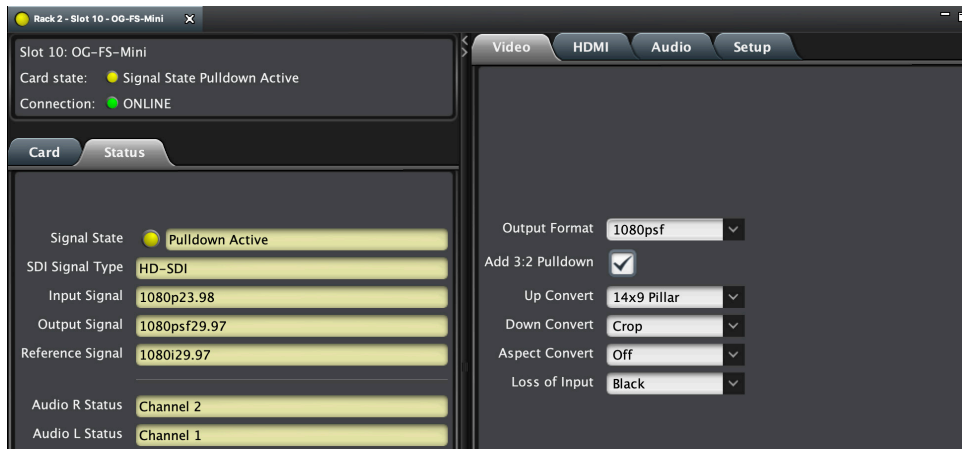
Rack 2 - Slot 10 - OG-FS-Mini

Slot 10: OG-FS-Mini
Card state: Signal State Pulldown Active
Connection: ONLINE

Card
Status

Signal State Pulldown Active
SDI Signal Type HD-SDI
Input Signal 1080p23.98
Output Signal 1080psf29.97
Reference Signal 1080i29.97

Audio R Status Channel 2
Audio L Status Channel 1

Video
HDMI
Audio
Setup

Output Format 1080psf
Add 3:2 Pulldown
Up Convert 14x9 Pillar
Down Convert Crop
Aspect Convert Off
Loss of Input Black